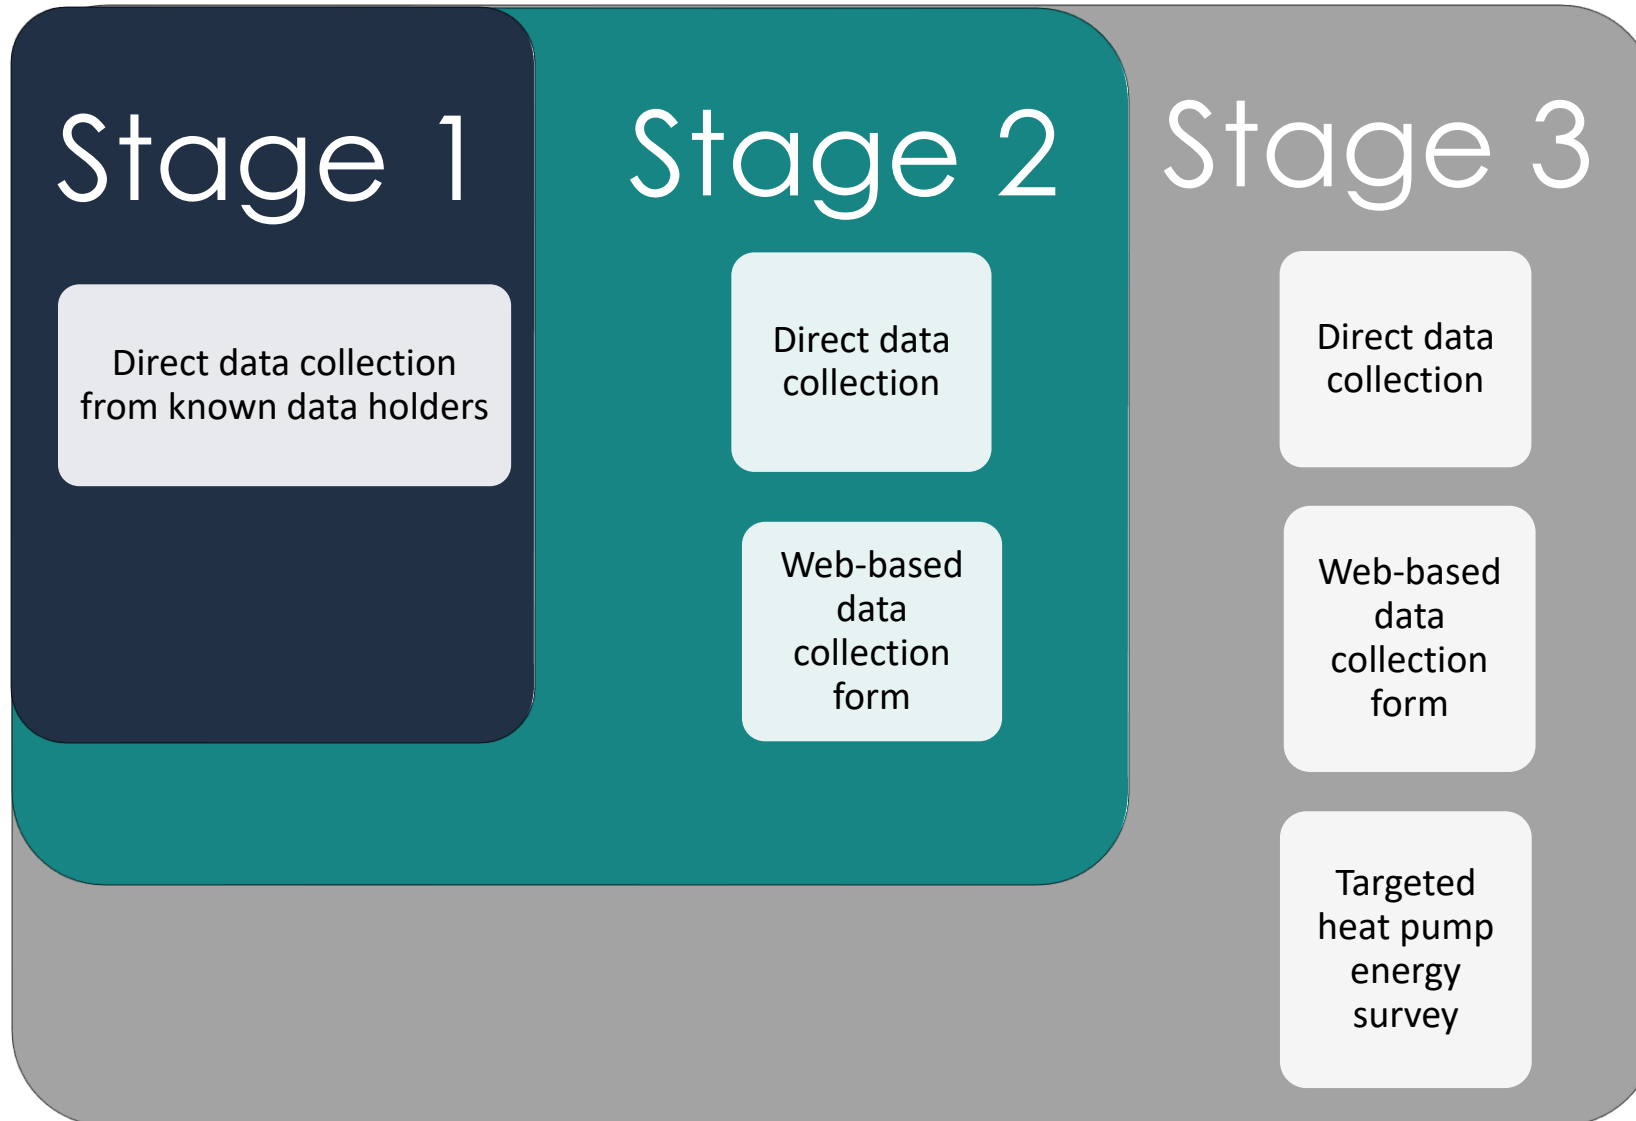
Stage 1

Direct data collection from known data holders

Stage 2

Direct data collection

Web-based data collection form

Stage 3

Direct data collection

Web-based data collection form

Targeted heat pump energy survey